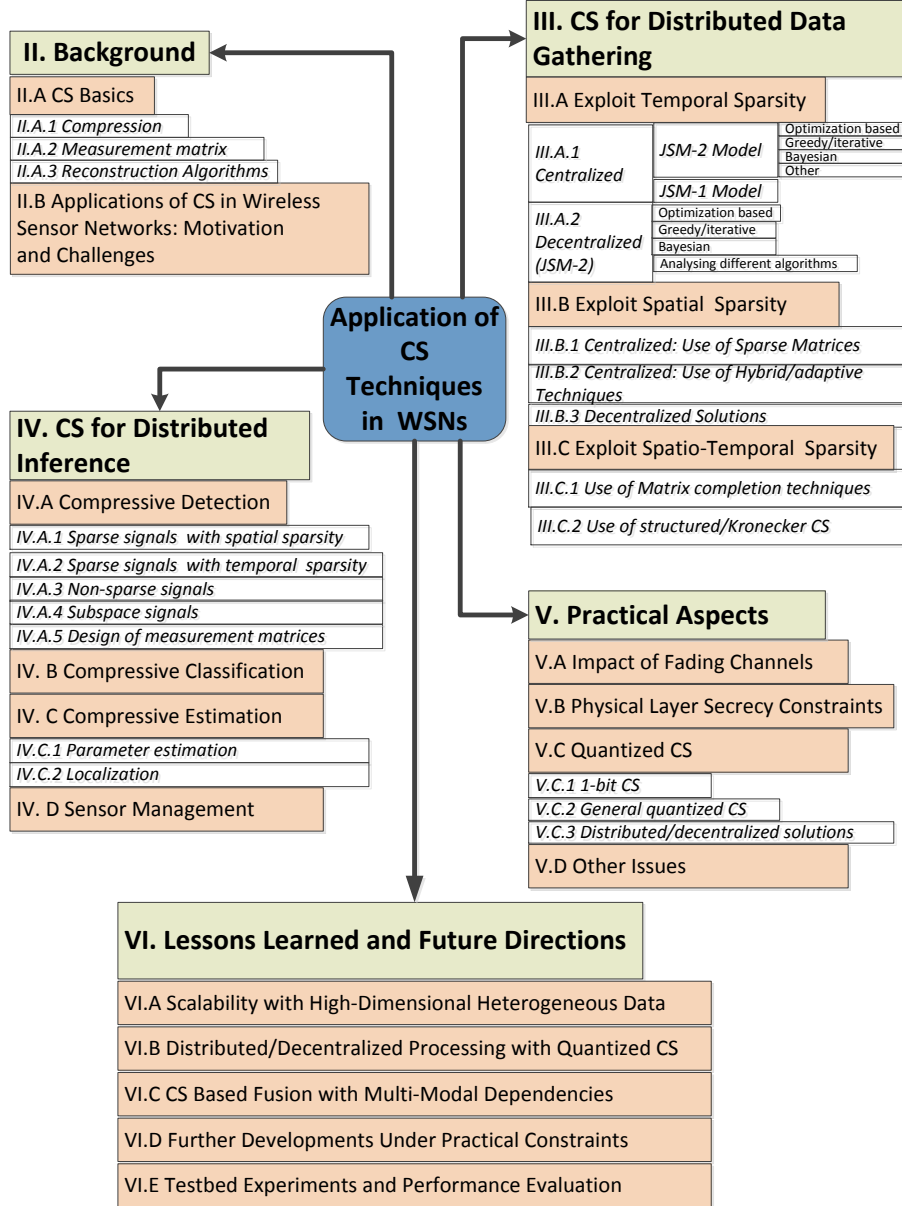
II. Background

II.A CS Basics

II.A.1 Compression

II.A.2 Measurement matrix

II.A.3 Reconstruction Algorithms

II.B Applications of CS in Wireless Sensor Networks: Motivation and Challenges

III. CS for Distributed Data Gathering

III.A Exploit Temporal Sparsity

III.A.1 Centralized

JSM-2 Model

Optimization based

Greedy/iterative

Bayesian

Other

JSM-1 Model

III.A.2 Decentralized (JSM-2)

Optimization based

Greedy/iterative

Bayesian

Analysing different algorithms

III.B Exploit Spatial Sparsity

III.B.1 Centralized: Use of Sparse Matrices

III.B.2 Centralized: Use of Hybrid/adaptive Techniques

III.B.3 Decentralized Solutions

III.C Exploit Spatio-Temporal Sparsity

III.C.1 Use of Matrix completion techniques

III.C.2 Use of structured/Kronecker CS

Application of CS Techniques in WSNs

IV. CS for Distributed Inference

IV.A Compressive Detection

IV.A.1 Sparse signals with spatial sparsity

IV.A.2 Sparse signals with temporal sparsity

IV.A.3 Non-sparse signals

IV.A.4 Subspace signals

IV.A.5 Design of measurement matrices

IV. B Compressive Classification

IV. C Compressive Estimation

IV.C.1 Parameter estimation

IV.C.2 Localization

IV. D Sensor Management

V. Practical Aspects

V.A Impact of Fading Channels

V.B Physical Layer Secrecy Constraints

V.C Quantized CS

V.C.1 1-bit CS

V.C.2 General quantized CS

V.C.3 Distributed/decentralized solutions

V.D Other Issues

VI. Lessons Learned and Future Directions

VI.A Scalability with High-Dimensional Heterogeneous Data

VI.B Distributed/Decentralized Processing with Quantized CS

VI.C CS Based Fusion with Multi-Modal Dependencies

VI.D Further Developments Under Practical Constraints

VI.E Testbed Experiments and Performance Evaluation